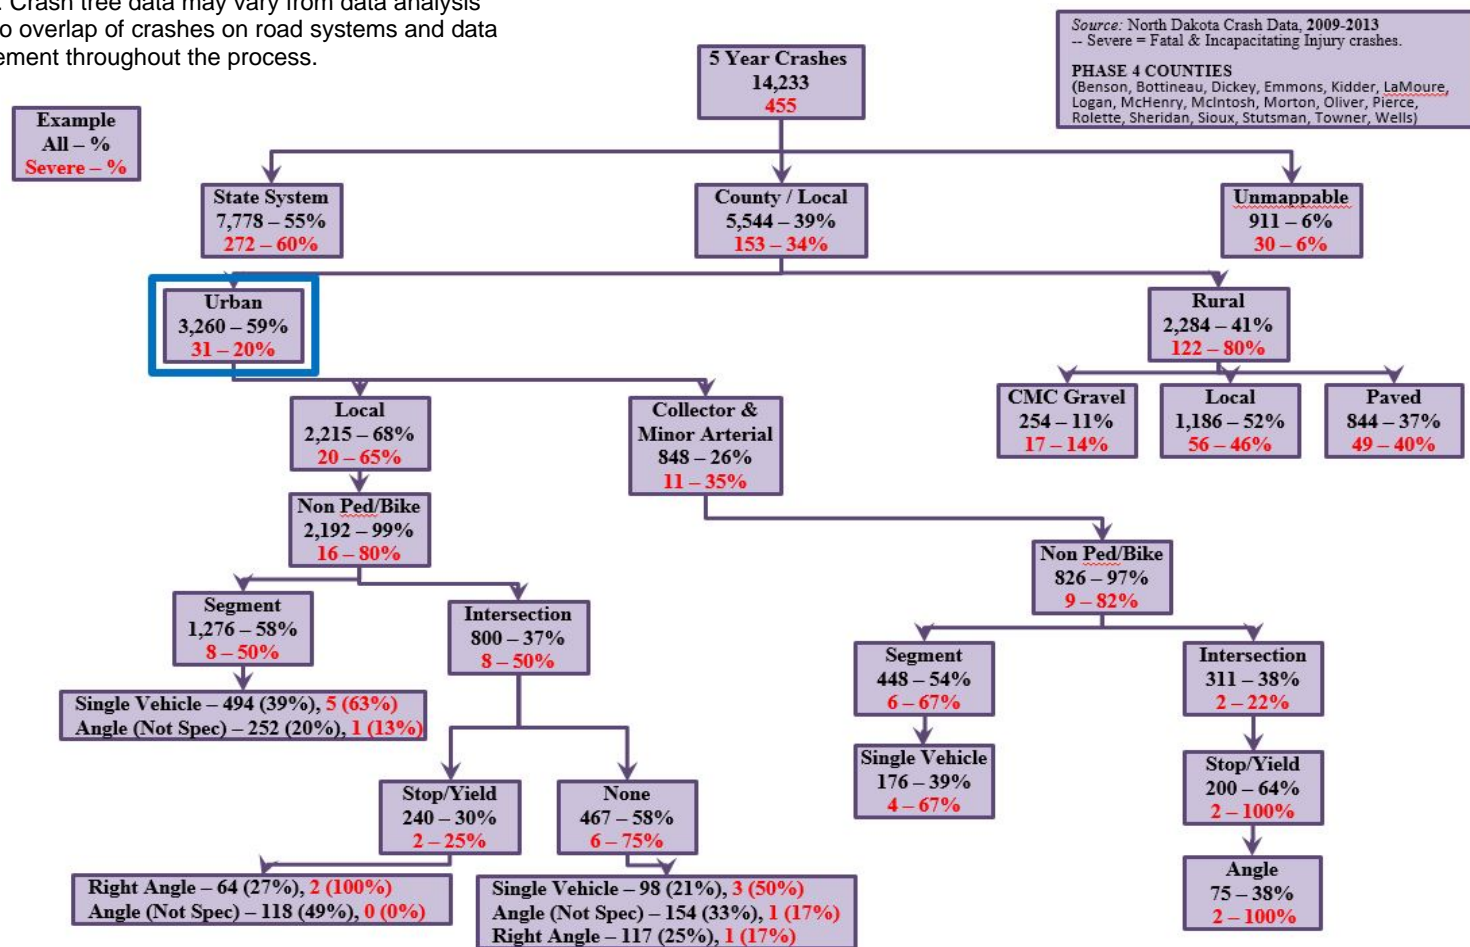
. Crash tree data may vary from data analysis
o overlap of crashes on road systems and data
ement throughout the process.

Source: North Dakota Crash Data, 2009-2013
-- Severe = Fatal & Incapacitating Injury crashes.

PHASE 4 COUNTIES
(Benson, Bottineau, Dickey, Emmons, Kidder, LaMoure, Logan, McHenry, McIntosh, Morton, Oliver, Pierce, Rolette, Sheridan, Sioux, Stutsman, Towner, Wells)

Example
All – %
Severe – %

5 Year Crashes
14,233
455

State System
7,778 – 55%
272 – 60%

County / Local
5,544 – 39%
153 – 34%

Unmappable
911 – 6%
30 – 6%

Urban
3,260 – 59%
31 – 20%

Rural
2,284 – 41%
122 – 80%

CMC Gravel
254 – 11%
17 – 14%

Local
1,186 – 52%
56 – 46%

Paved
844 – 37%
49 – 40%

Local
2,215 – 68%
20 – 65%

Collector & Minor Arterial
848 – 26%
11 – 35%

Non Ped/Bike
2,192 – 99%
16 – 80%

Non Ped/Bike
826 – 97%
9 – 82%

Segment
1,276 – 58%
8 – 50%

Intersection
800 – 37%
8 – 50%

Segment
448 – 54%
6 – 67%

Intersection
311 – 38%
2 – 22%

Single Vehicle – 494 (39%), 5 (63%)
Angle (Not Spec) – 252 (20%), 1 (13%)

Single Vehicle
176 – 39%
4 – 67%

Stop/Yield
200 – 64%
2 – 100%

Stop/Yield
240 – 30%
2 – 25%

None
467 – 58%
6 – 75%

Angle
75 – 38%
2 – 100%

Right Angle – 64 (27%), 2 (100%)
Angle (Not Spec) – 118 (49%), 0 (0%)

Single Vehicle – 98 (21%), 3 (50%)
Angle (Not Spec) – 154 (33%), 1 (17%)
Right Angle – 117 (25%), 1 (17%)